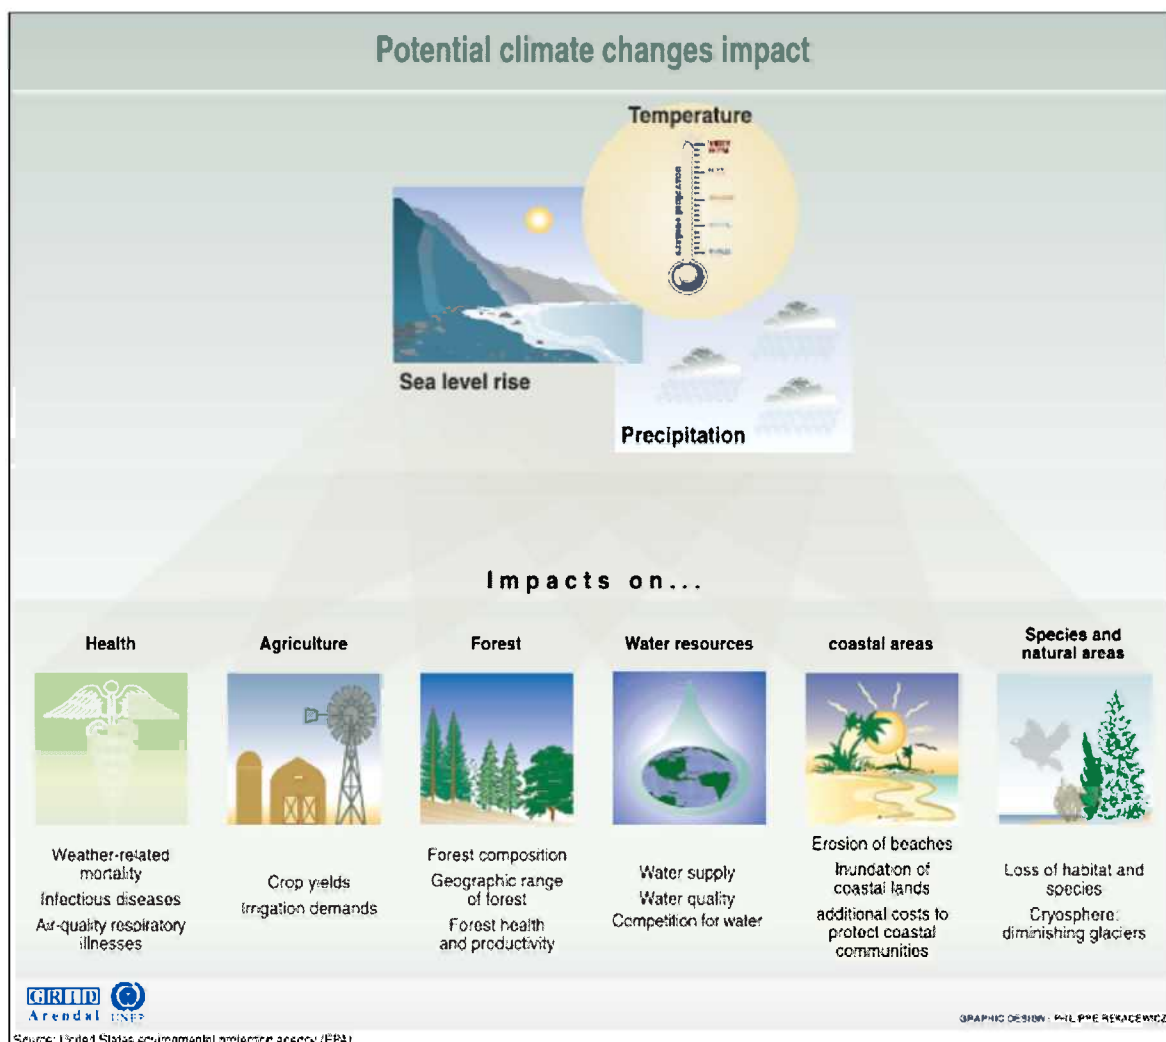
Potential climate changes impact

Temperature

Sea level rise

Precipitation

Impacts on...

Health

Weather-related mortality
Infectious diseases
Air-quality respiratory illnesses

Agriculture

Crop yields
Irrigation demands

Forest

Forest composition
Geographic range of forest
Forest health and productivity

Water resources

Water supply
Water quality
Competition for water

coastal areas

Erosion of beaches
Inundation of coastal lands
additional costs to protect coastal communities

Species and natural areas

Loss of habitat and species
Cryosphere: diminishing glaciers

GRID Arendal UNEP

GRAPHIC DESIGN : PHILIPPE REKACEWICZ

Source: United States environmental protection agency (EPA)